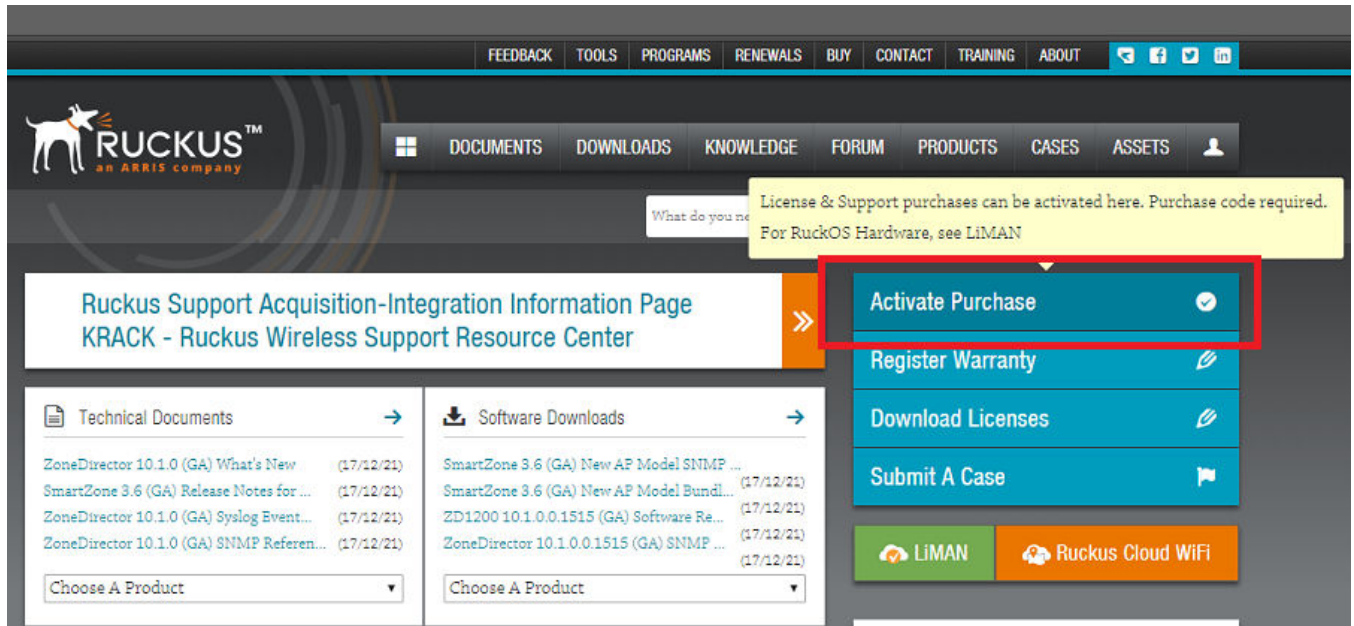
FEEDBACK TOOLS PROGRAMS RENEWALS BUY CONTACT TRAINING ABOUT

RUCKUS™
an ARRIS company

DOCUMENTS DOWNLOADS KNOWLEDGE FORUM PRODUCTS CASES ASSETS

What do you ne

License & Support purchases can be activated here. Purchase code required. For RuckOS Hardware, see LiMAN

Ruckus Support Acquisition-Integration Information Page
KRACK - Ruckus Wireless Support Resource Center

Activate Purchase
Register Warranty
Download Licenses
Submit A Case

LiMAN
Ruckus Cloud WiFi

Technical Documents

ZoneDirector 10.1.0 (GA) What's New (17/12/21)
SmartZone 3.6 (GA) Release Notes for ... (17/12/21)
ZoneDirector 10.1.0 (GA) Syslog Event... (17/12/21)
ZoneDirector 10.1.0 (GA) SNMP Referen... (17/12/21)

Choose A Product

Software Downloads

SmartZone 3.6 (GA) New AP Model SNMP ... (17/12/21)
SmartZone 3.6 (GA) New AP Model Bundl... (17/12/21)
ZD1200 10.1.0.0.1515 (GA) Software Re... (17/12/21)
ZoneDirector 10.1.0.0.1515 (GA) SNMP ... (17/12/21)

Choose A Product